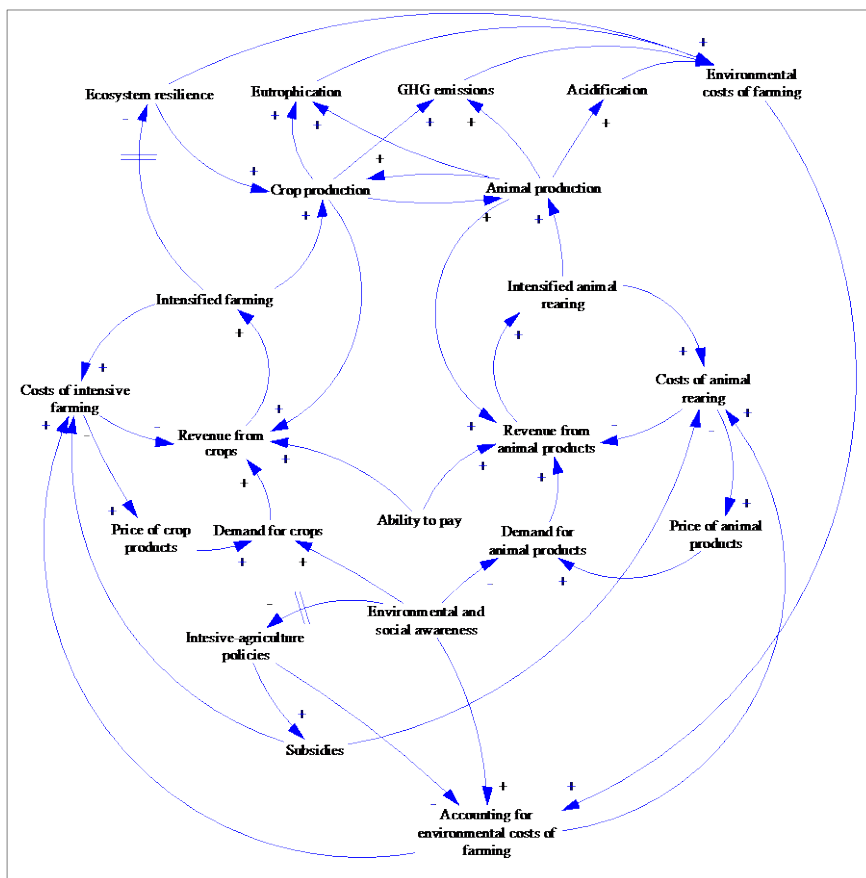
+
Environmental costs of farming

Ecosystem resilience
-
Eutrophication
+
+
GHG emissions
+
+
Acidification
+
+
Crop production
+
Animal production
+
+
+
Intensified farming
+
Intensified animal rearing
+
+
Costs of intensive farming
+
-
Revenue from crops
+
+
+
Revenue from animal products
+
+
-
Costs of animal rearing
+
-
+
Price of crop products
+
Demand for crops
+
+
Ability to pay
Demand for animal products
+
+
Price of animal products
+
-
-
Intesive-agriculture policies
Environmental and social awareness
+
Subsidies
+
+
-
Accounting for environmental costs of farming